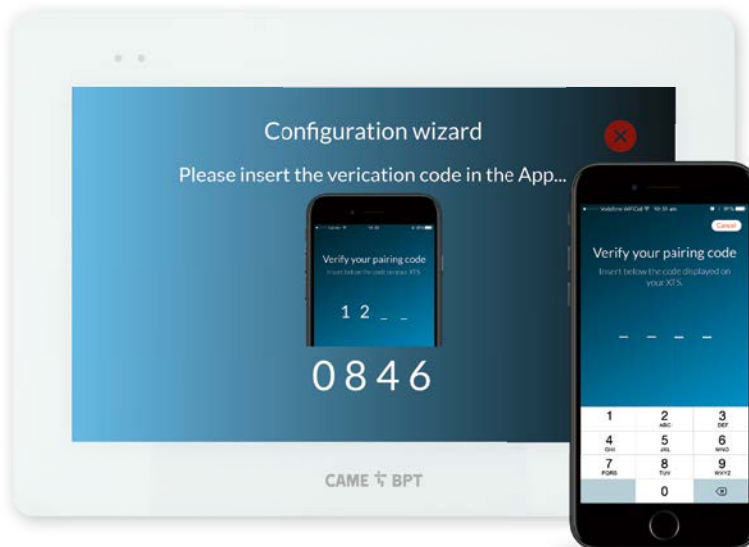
Configuration wizard

Please insert the verication code in the App...

Verify your pairing code

Insert below the code on your XTS

1 2 _ _

0846

CAME BPT

Vodafone WiFiCall 10:39 am

Cancel

Verify your pairing code

Insert below the code displayed on your XTS.

_ _ _ _

1
2 ABC
3 DEF
4 GHI
5 JKL
6 MNO
7 PQRS
8 TUV
9 WXYZ
0